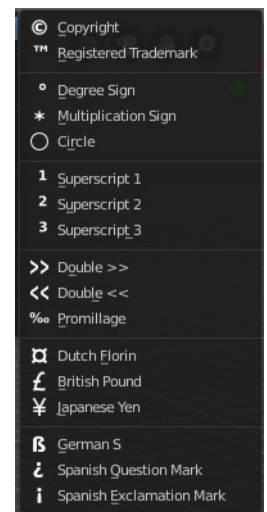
© Copyright
™ Registered Trademark

° Degree Sign
* Multiplication Sign
◯ Circle

¹ Superscript 1
² Superscript 2
³ Superscript 3

>> Double >>
<< Double <<
‰ Promillage

¤ Dutch Florin
£ British Pound
¥ Japanese Yen

ß German S
¿ Spanish Question Mark
¡ Spanish Exclamation Mark